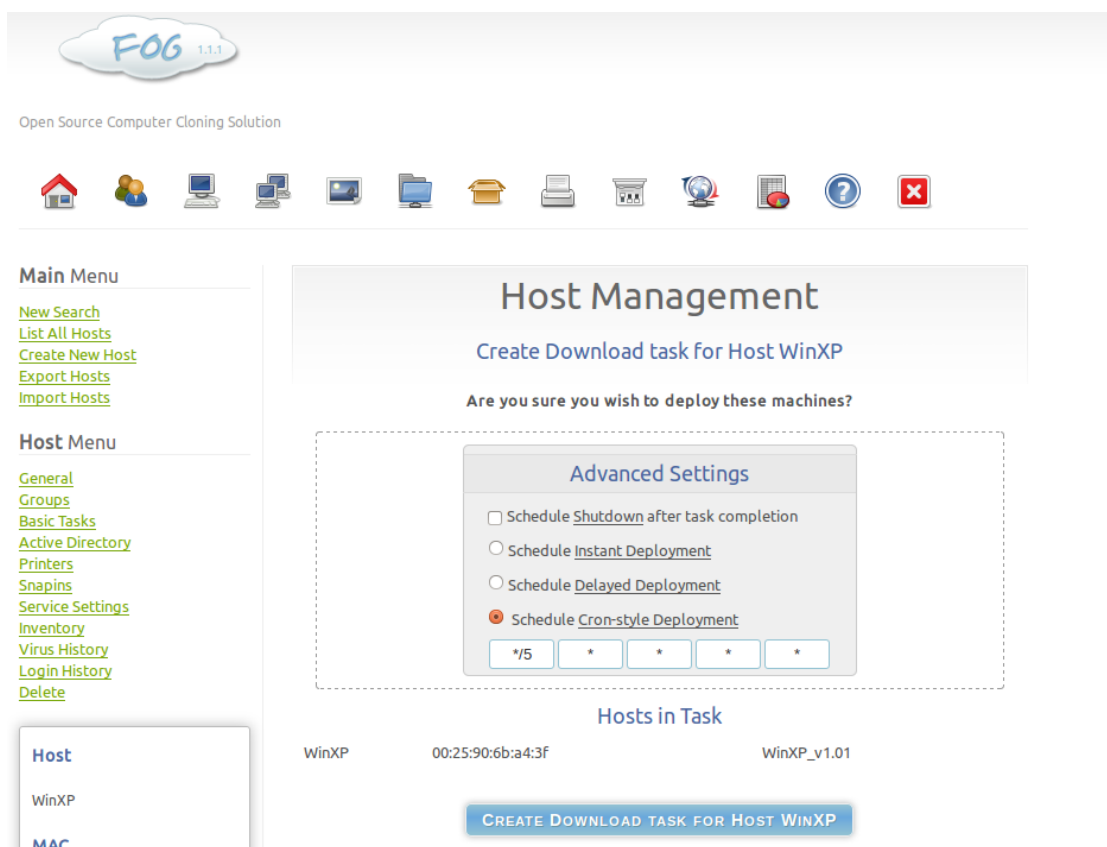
FOG 1.1.1

Open Source Computer Cloning Solution

Main Menu

New Search
List All Hosts
Create New Host
Export Hosts
Import Hosts

Host Menu

General
Groups
Basic Tasks
Active Directory
Printers
Snapins
Service Settings
Inventory
Virus History
Login History
Delete

Host

WinXP

MAC

Host Management

Create Download task for Host WinXP

Are you sure you wish to deploy these machines?

Advanced Settings

Schedule Shutdown after task completion

Schedule Instant Deployment

Schedule Delayed Deployment

Schedule Cron-style Deployment

| */5 | * | * | * | * |
|---|---|---|---|---|

Hosts in Task

| WinXP | 00:25:90:6b:a4:3f | WinXP_v1.01 |
|---|---|---|

CREATE DOWNLOAD TASK FOR HOST WINXP